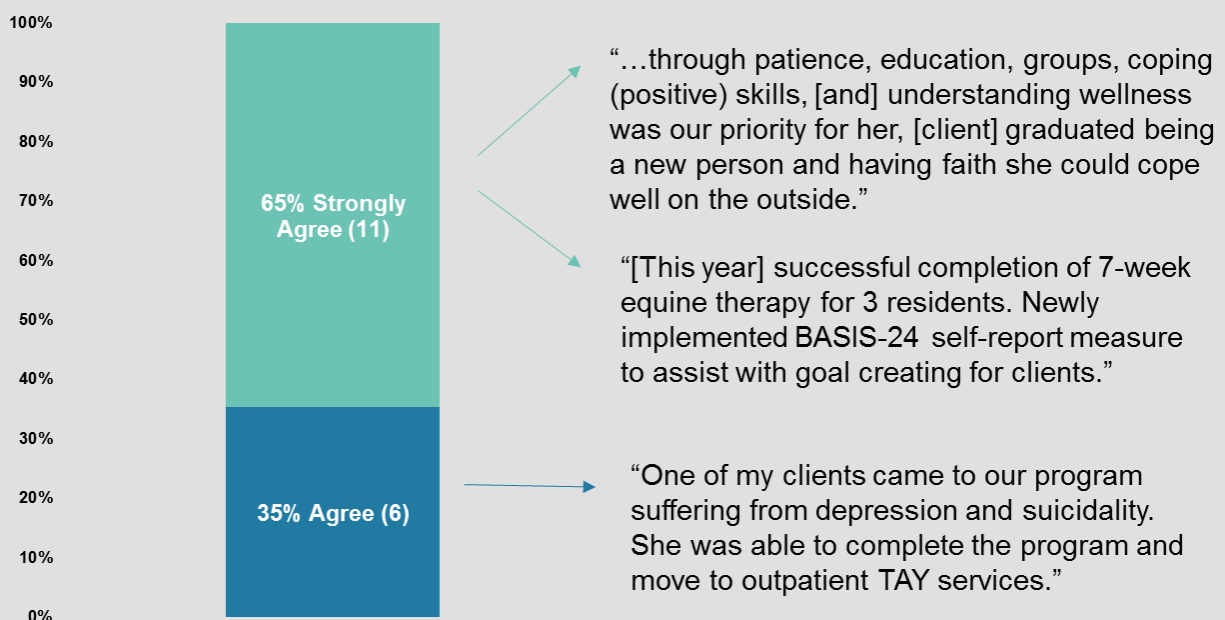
100%
90%
80%
70%
60%
50%
40%
30%
20%
10%
0%

65% Strongly Agree (11)

35% Agree (6)

"…through patience, education, groups, coping (positive) skills, [and] understanding wellness was our priority for her, [client] graduated being a new person and having faith she could cope well on the outside."

"[This year] successful completion of 7-week equine therapy for 3 residents. Newly implemented BASIS-24 self-report measure to assist with goal creating for clients."

"One of my clients came to our program suffering from depression and suicidality. She was able to complete the program and move to outpatient TAY services."